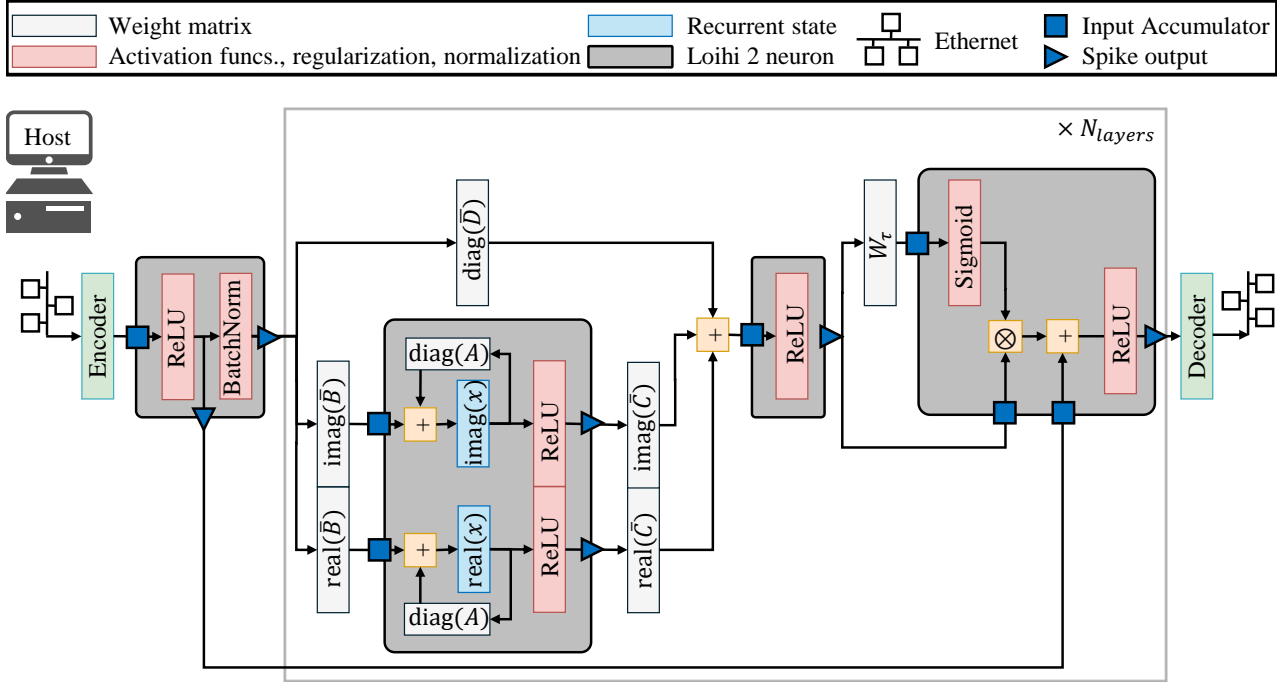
Weight matrix
Activation funcs., regularization, normalization
Recurrent state
Loihi 2 neuron
Ethernet
Input Accumulator
Spike output

Host

$\times N_{layers}$

Encoder
ReLU
BatchNorm
$\text{diag}(\bar{D})$
$\text{imag}(\bar{B})$
$\text{diag}(A)$
+
$\text{imag}(x)$
ReLU
$\text{imag}(\bar{C})$
$\text{real}(\bar{B})$
+
$\text{real}(x)$
ReLU
$\text{real}(\bar{C})$
$\text{diag}(A)$
+
ReLU
$W_\tau$
Sigmoid
$\otimes$
+
ReLU
Decoder